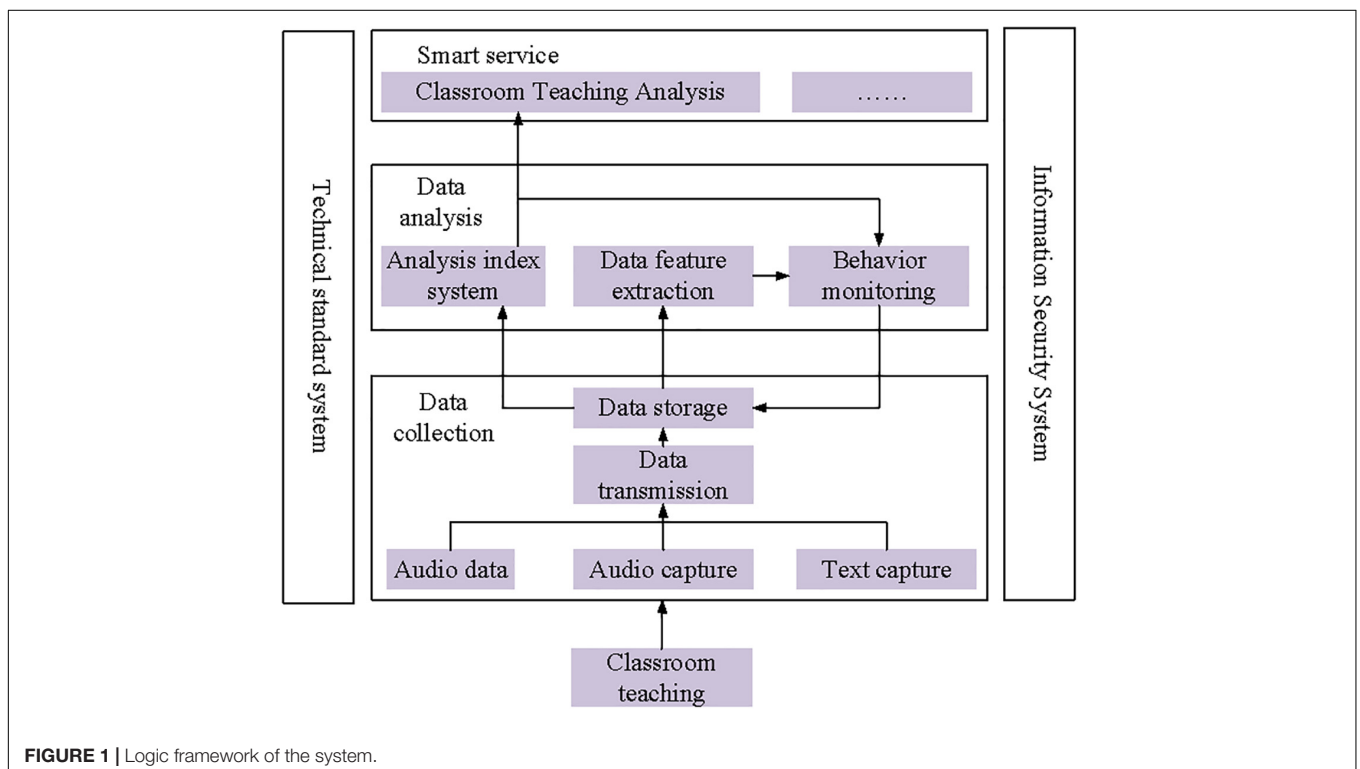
Technical standard system

Smart service

Classroom Teaching Analysis

……

Data analysis

Analysis index system

Data feature extraction

Behavior monitoring

Data collection

Data storage

Data transmission

Audio data

Audio capture

Text capture

Classroom teaching

Information Security System

FIGURE 1 | Logic framework of the system.